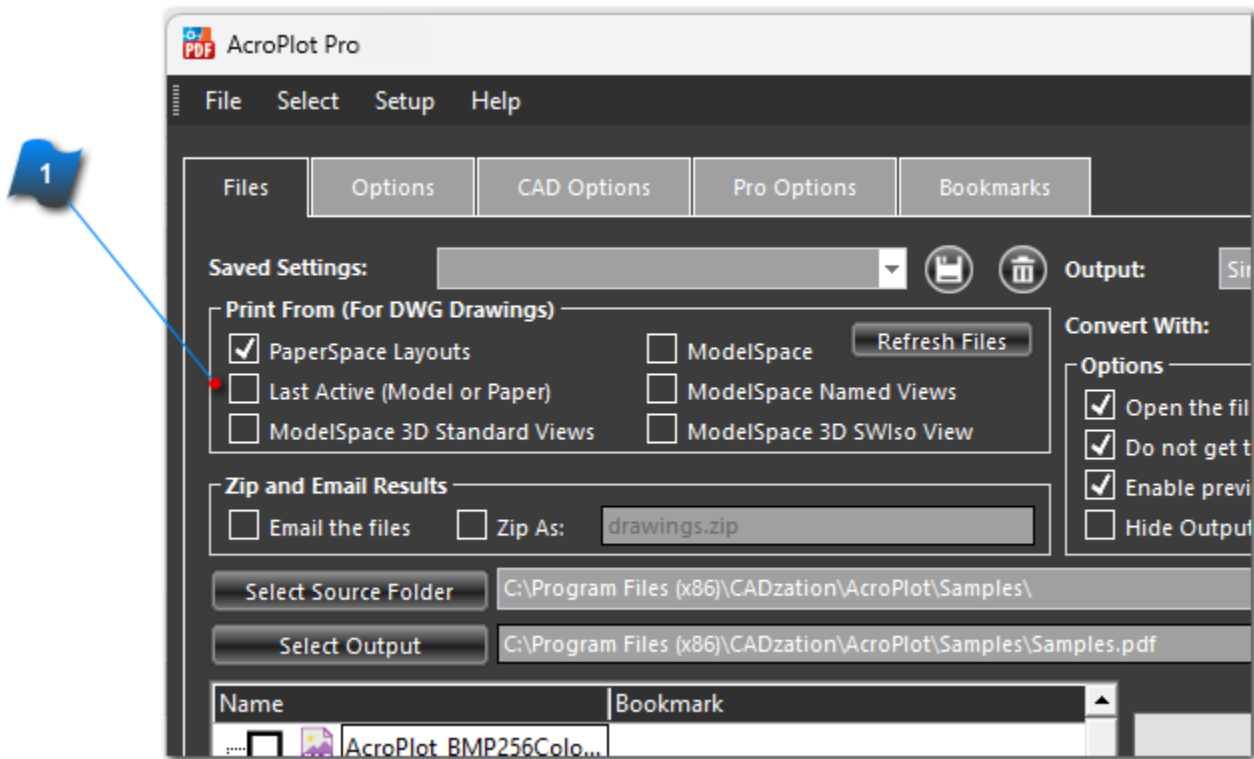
1

AcroPlot Pro

File Select Setup Help

Files | Options | CAD Options | Pro Options | Bookmarks

Saved Settings:

Output: Si

Print From (For DWG Drawings)

PaperSpace Layouts
ModelSpace
Refresh Files
Last Active (Model or Paper)
ModelSpace Named Views
ModelSpace 3D Standard Views
ModelSpace 3D SWIso View

Convert With:

Options
Open the fil
Do not get t
Enable previ
Hide Output

Zip and Email Results
Email the files
Zip As: drawings.zip

Select Source Folder C:\Program Files (x86)\CADzation\AcroPlot\Samples\

Select Output C:\Program Files (x86)\CADzation\AcroPlot\Samples\Samples.pdf

| Name | Bookmark |
|---|---|
| AcroPlot_BMP256Colo... | |